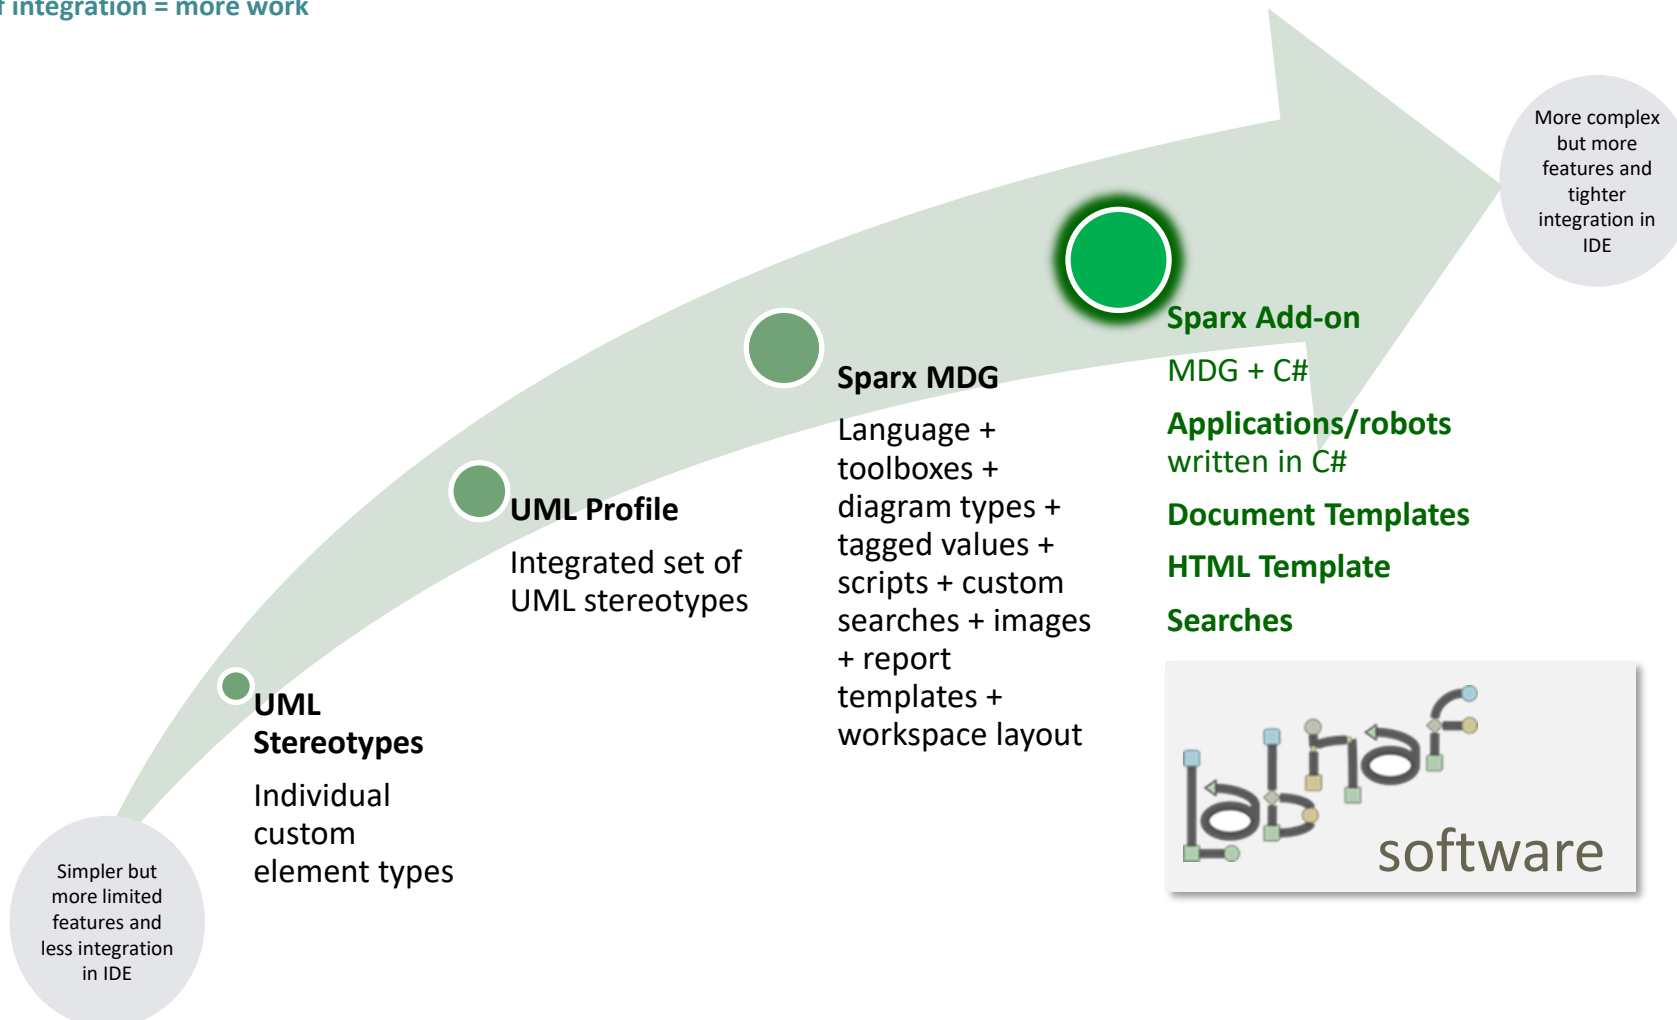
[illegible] integration = more work

More complex but more features and tighter integration in IDE

Sparx Add-on

MDG + C#

Applications/robots written in C#

Document Templates

HTML Template

Searches

Sparx MDG

Language + toolboxes + diagram types + tagged values + scripts + custom searches + images + report templates + workspace layout

UML Profile

Integrated set of UML stereotypes

UML Stereotypes

Individual custom element types

Simpler but more limited features and less integration in IDE

labnaf software